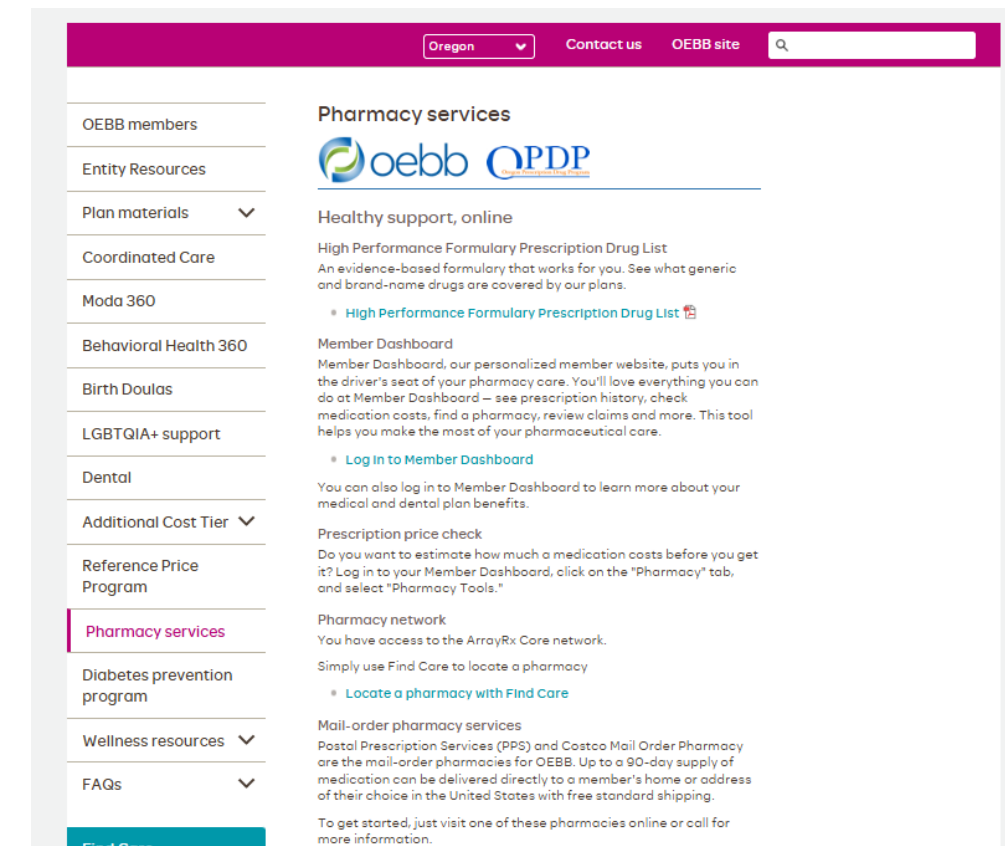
Oregon
Contact us
OEBB site

OEBB members
Entity Resources
Plan materials
Coordinated Care
Moda 360
Behavioral Health 360
Birth Doulas
LGBTQIA+ support
Dental
Additional Cost Tier
Reference Price Program
Pharmacy services
Diabetes prevention program
Wellness resources
FAQs
Find Care

Pharmacy services

oebb OPDP
Oregon Prescription Drug Program

Healthy support, online

High Performance Formulary Prescription Drug List
An evidence-based formulary that works for you. See what generic and brand-name drugs are covered by our plans.

- High Performance Formulary Prescription Drug List

Member Dashboard
Member Dashboard, our personalized member website, puts you in the driver's seat of your pharmacy care. You'll love everything you can do at Member Dashboard — see prescription history, check medication costs, find a pharmacy, review claims and more. This tool helps you make the most of your pharmaceutical care.

- Log in to Member Dashboard

You can also log in to Member Dashboard to learn more about your medical and dental plan benefits.

Prescription price check
Do you want to estimate how much a medication costs before you get it? Log in to your Member Dashboard, click on the "Pharmacy" tab, and select "Pharmacy Tools."

Pharmacy network
You have access to the ArrayRx Core network.

Simply use Find Care to locate a pharmacy

- Locate a pharmacy with Find Care

Mail-order pharmacy services
Postal Prescription Services (PPS) and Costco Mail Order Pharmacy are the mail-order pharmacies for OEBB. Up to a 90-day supply of medication can be delivered directly to a member's home or address of their choice in the United States with free standard shipping.

To get started, just visit one of these pharmacies online or call for more information.